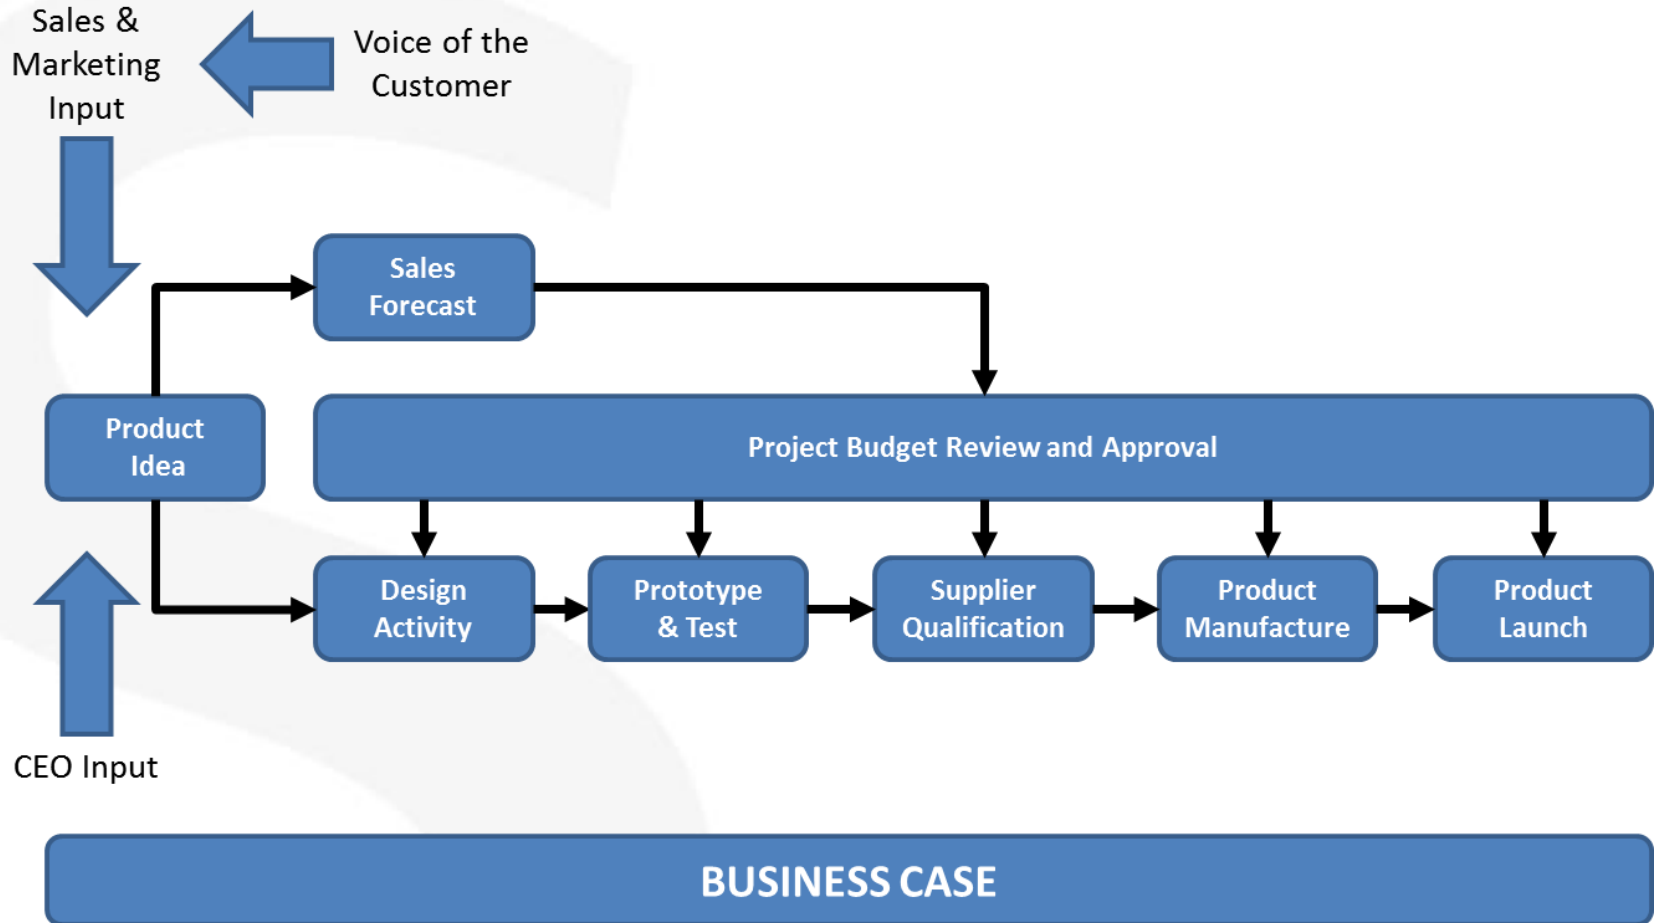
Sales & Marketing Input

Voice of the Customer

Sales Forecast

Product Idea

Project Budget Review and Approval

Design Activity

Prototype & Test

Supplier Qualification

Product Manufacture

Product Launch

CEO Input

BUSINESS CASE